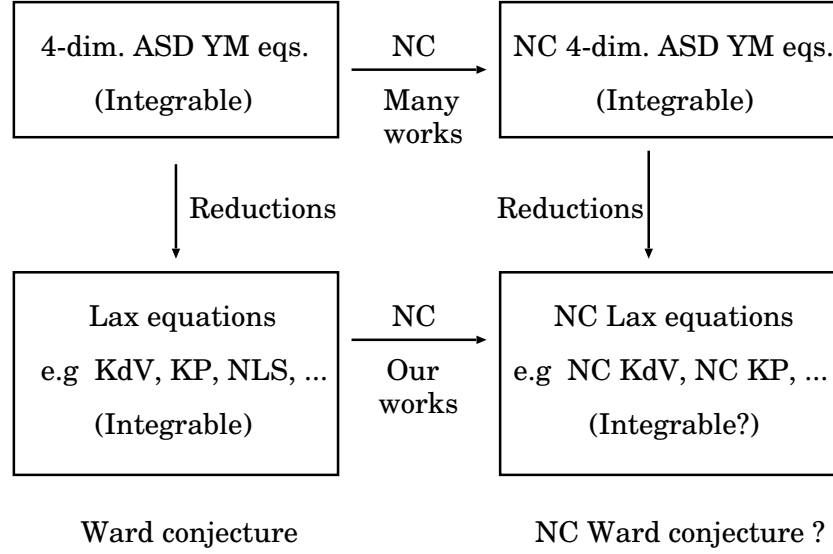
4-dim. ASD YM eqs.
(Integrable)

NC
Many works

NC 4-dim. ASD YM eqs.
(Integrable)

Reductions

Reductions

Lax equations
e.g KdV, KP, NLS, ...
(Integrable)

NC
Our works

NC Lax equations
e.g NC KdV, NC KP, ...
(Integrable?)

Ward conjecture

NC Ward conjecture ?